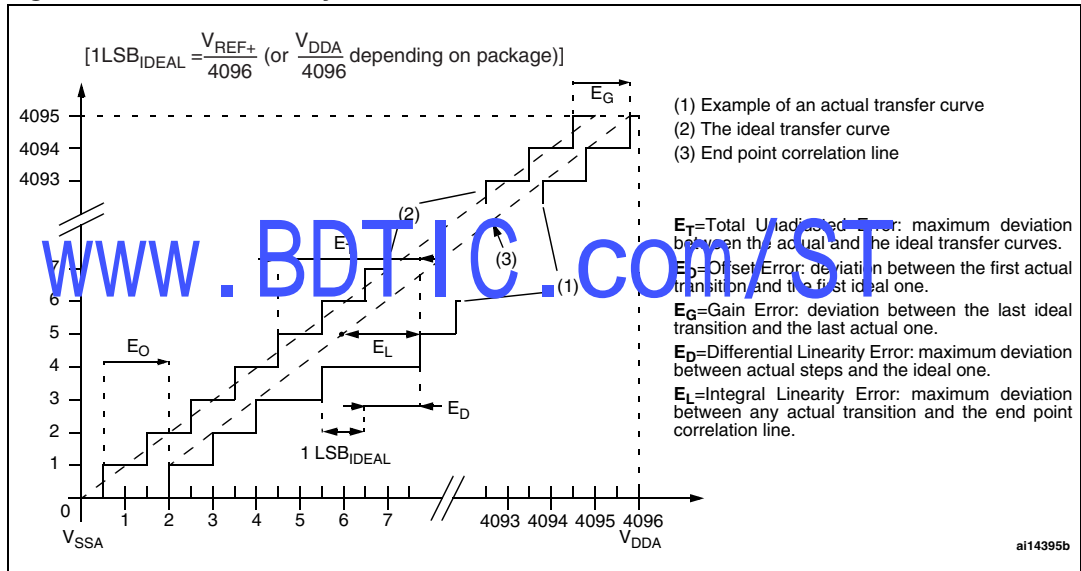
$[1LSB_{IDEAL} = \frac{V_{REF+}}{4096}$ (or $\frac{V_{DDA}}{4096}$ depending on package)]

$E_G$

4095
4094
4093

(2)

$E_T$

7
6
5
4
3
2
1
0

$E_O$

$E_L$

(3)

(1)

$E_D$

1 $LSB_{IDEAL}$

1 2 3 4 5 6 7 4093 4094 4095 4096

$V_{SSA}$

$V_{DDA}$

www.BDTIC.com/ST

(1) Example of an actual transfer curve
(2) The ideal transfer curve
(3) End point correlation line

$E_T$=Total Unadjusted Error: maximum deviation between the actual and the ideal transfer curves.
$E_O$=Offset Error: deviation between the first actual transition and the first ideal one.
$E_G$=Gain Error: deviation between the last ideal transition and the last actual one.
$E_D$=Differential Linearity Error: maximum deviation between actual steps and the ideal one.
$E_L$=Integral Linearity Error: maximum deviation between any actual transition and the end point correlation line.

ai14395b